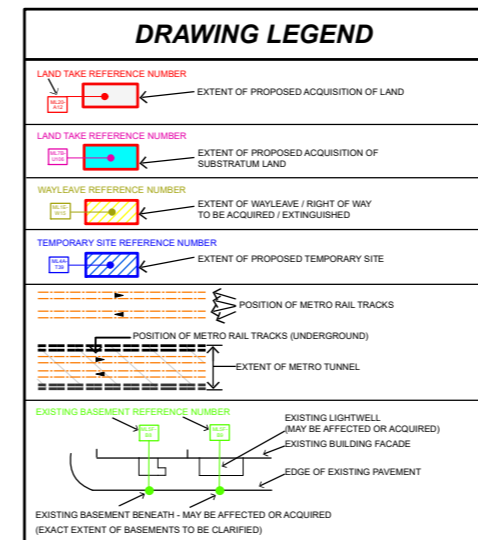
DRAWING LEGEND

LAND TAKE REFERENCE NUMBER

ML20-A12

EXTENT OF PROPOSED ACQUISITION OF LAND

LAND TAKE REFERENCE NUMBER

ML78-U106

EXTENT OF PROPOSED ACQUISITION OF SUBSTRATUM LAND

WAYLEAVE REFERENCE NUMBER

ML1G-W1G

EXTENT OF WAYLEAVE / RIGHT OF WAY TO BE ACQUIRED / EXTINGUISHED

TEMPORARY SITE REFERENCE NUMBER

ML4A-T30

EXTENT OF PROPOSED TEMPORARY SITE

POSITION OF METRO RAIL TRACKS

POSITION OF METRO RAIL TRACKS (UNDERGROUND)

EXTENT OF METRO TUNNEL

EXISTING BASEMENT REFERENCE NUMBER

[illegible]

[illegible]

EXISTING LIGHTWELL (MAY BE AFFECTED OR ACQUIRED)

EXISTING BUILDING FACADE

EDGE OF EXISTING PAVEMENT

EXISTING BASEMENT BENEATH - MAY BE AFFECTED OR ACQUIRED (EXACT EXTENT OF BASEMENTS TO BE CLARIFIED)